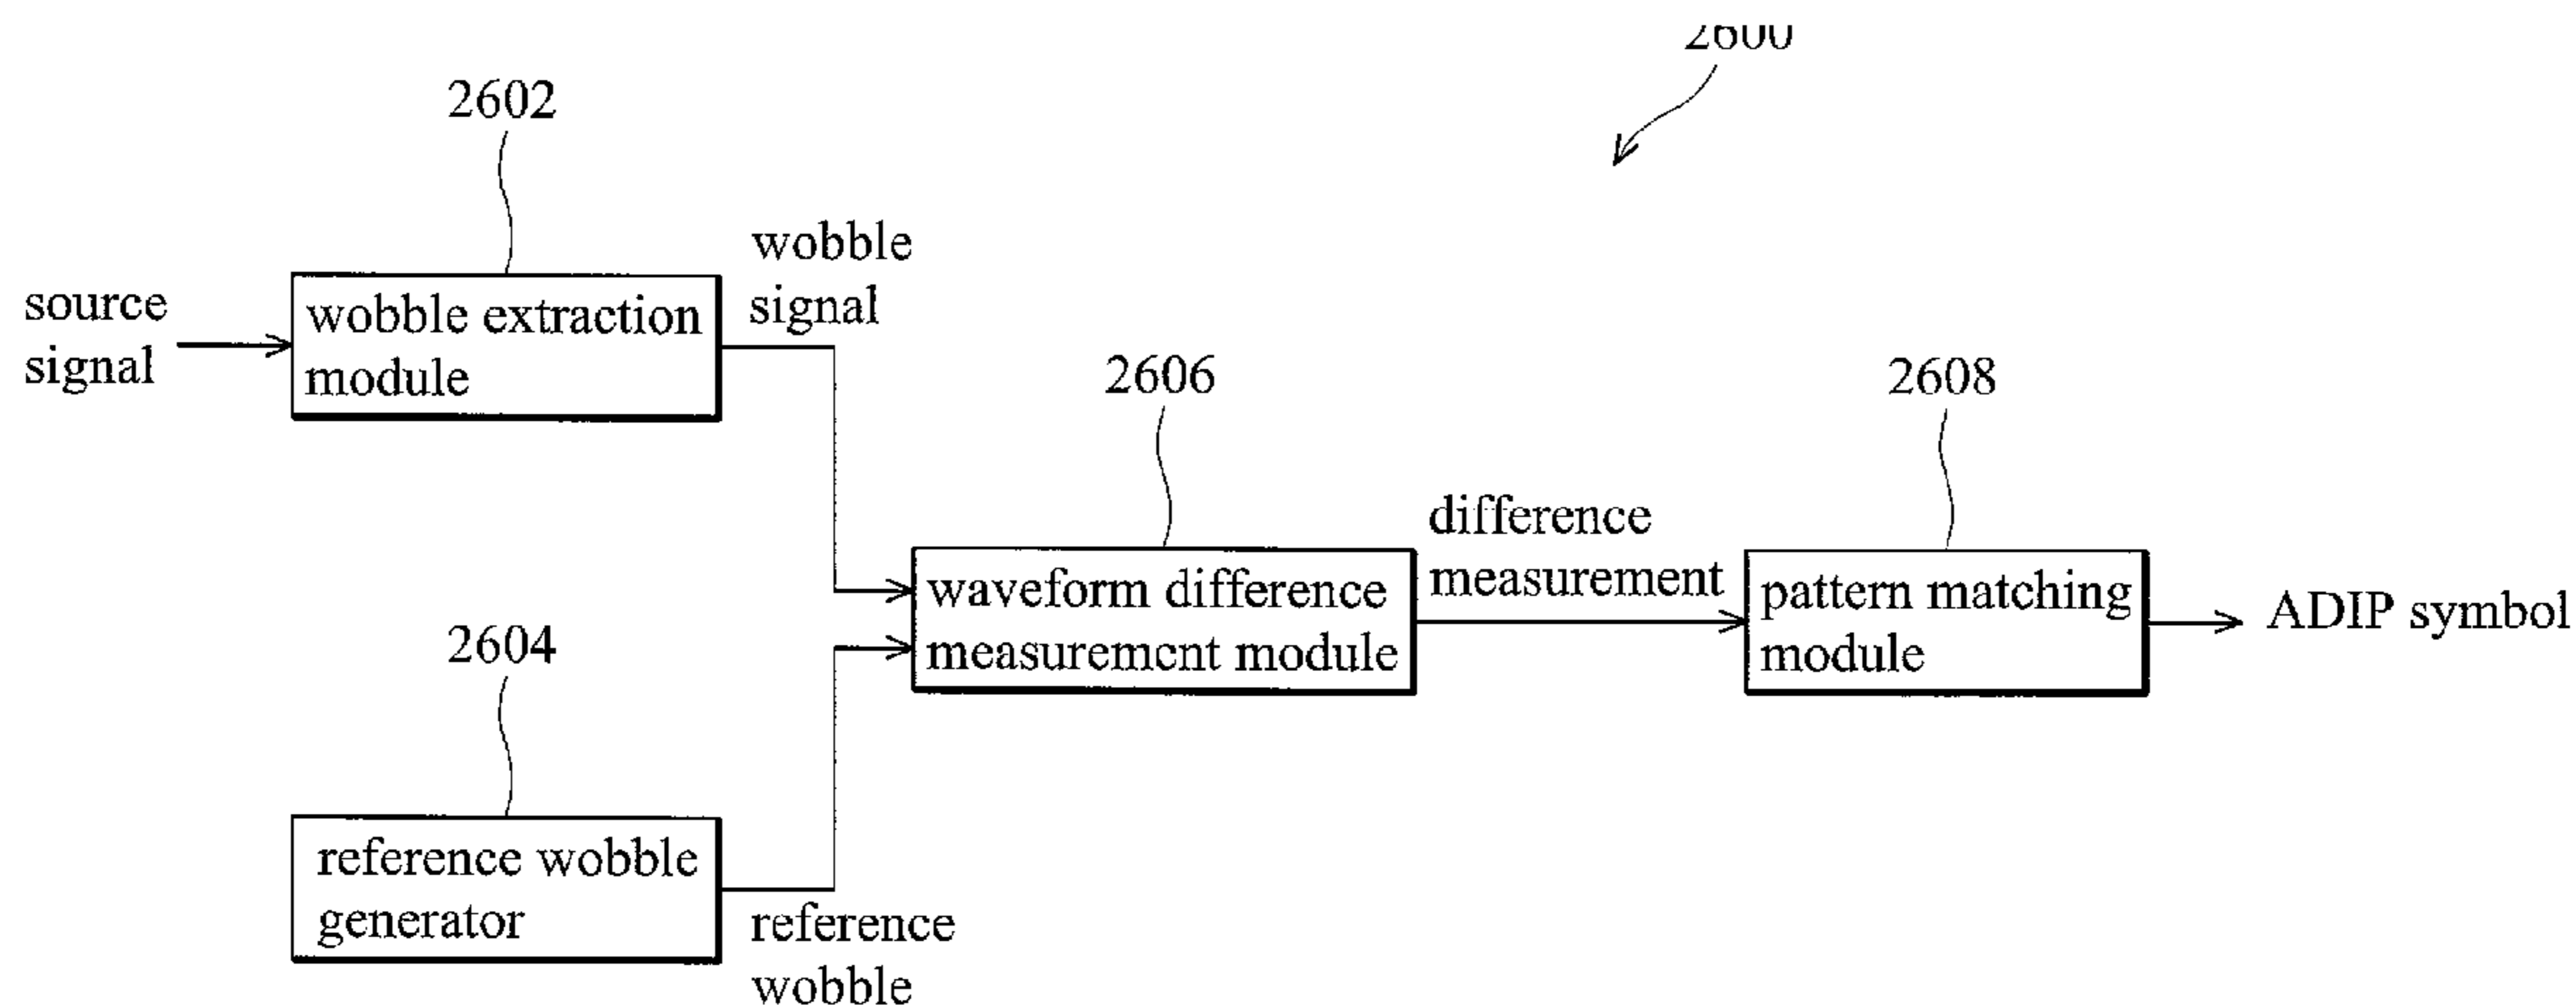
2600

2602

source signal

wobble extraction module

wobble signal

2606

2608

difference measurement

waveform difference measuremcnt module

pattern matching module

ADIP symbol

2604

reference wobble generator

reference wobble